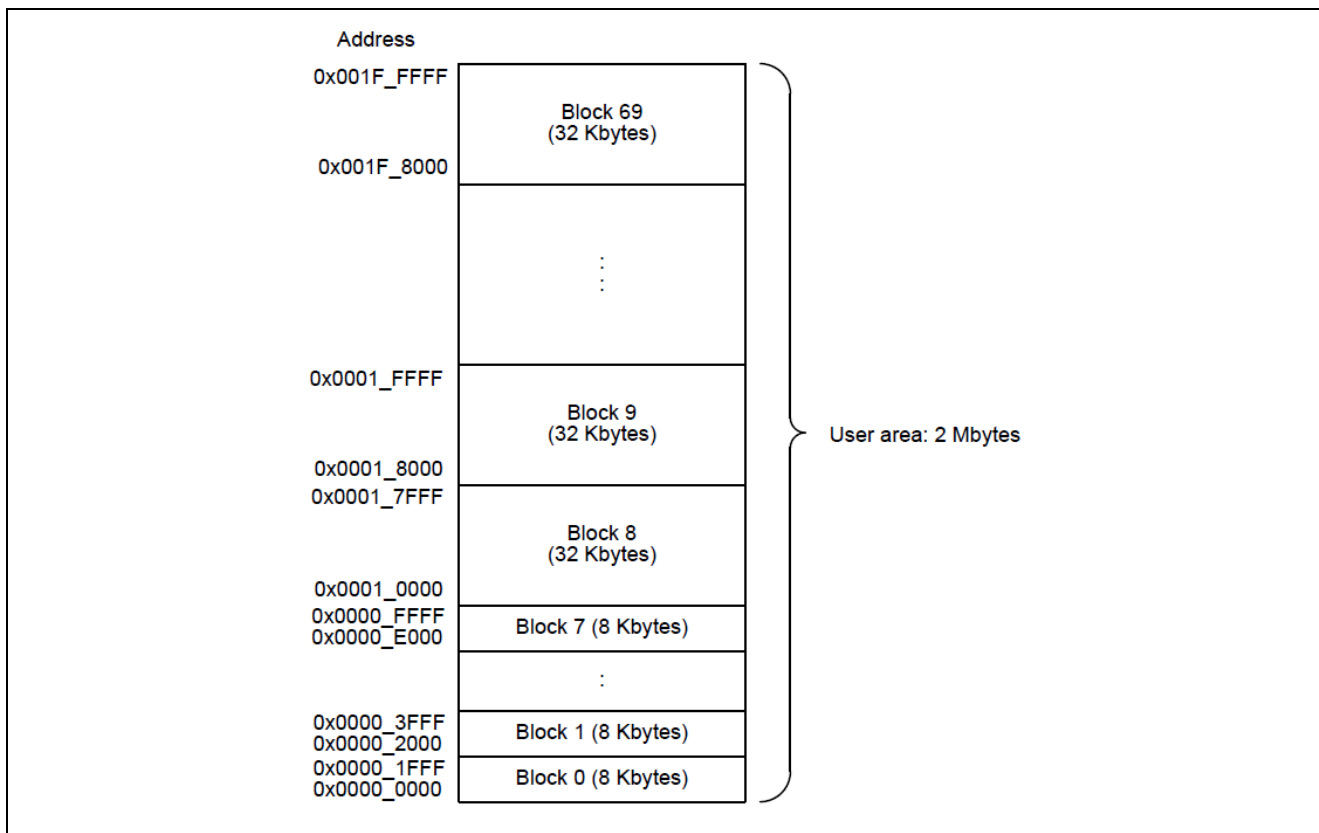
Address

0x001F_FFFF

Block 69
(32 Kbytes)

0x001F_8000

⋮

0x0001_FFFF

Block 9
(32 Kbytes)

0x0001_8000

0x0001_7FFF

Block 8
(32 Kbytes)

0x0001_0000

0x0000_FFFF
0x0000_E000

Block 7 (8 Kbytes)

:

0x0000_3FFF
0x0000_2000

Block 1 (8 Kbytes)

0x0000_1FFF
0x0000_0000

Block 0 (8 Kbytes)

User area: 2 Mbytes